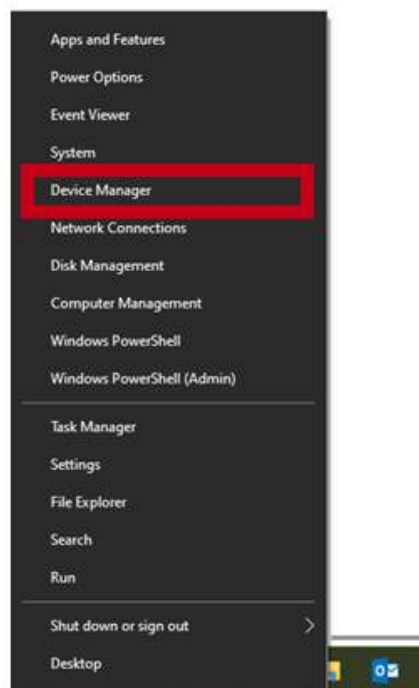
Apps and Features
Power Options
Event Viewer
System
Device Manager
Network Connections
Disk Management
Computer Management
Windows PowerShell
Windows PowerShell (Admin)

Task Manager
Settings
File Explorer
Search
Run

Shut down or sign out
Desktop